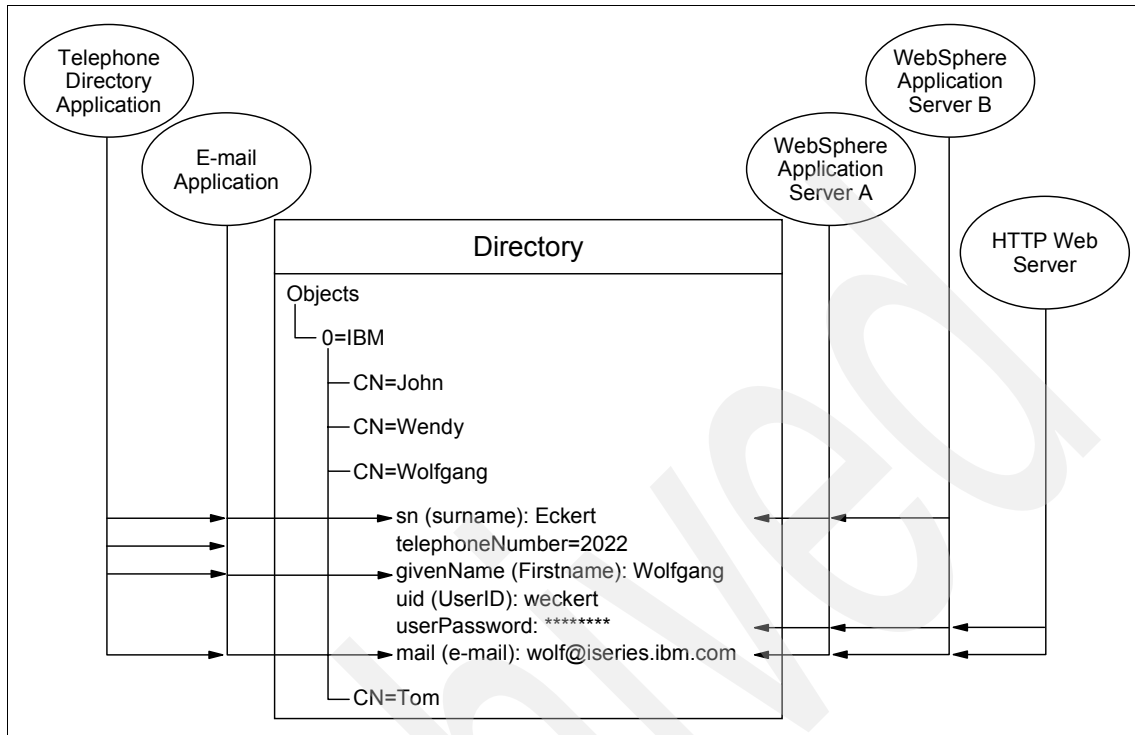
Telephone Directory Application

E-mail Application

WebSphere Application Server B

WebSphere Application Server A

HTTP Web Server

Directory

Objects

0=IBM

CN=John

CN=Wendy

CN=Wolfgang

sn (surname): Eckert
telephoneNumber=2022
givenName (Firstname): Wolfgang
uid (UserID): weckert
userPassword: ********
mail (e-mail): wolf@iseries.ibm.com

CN=Tom